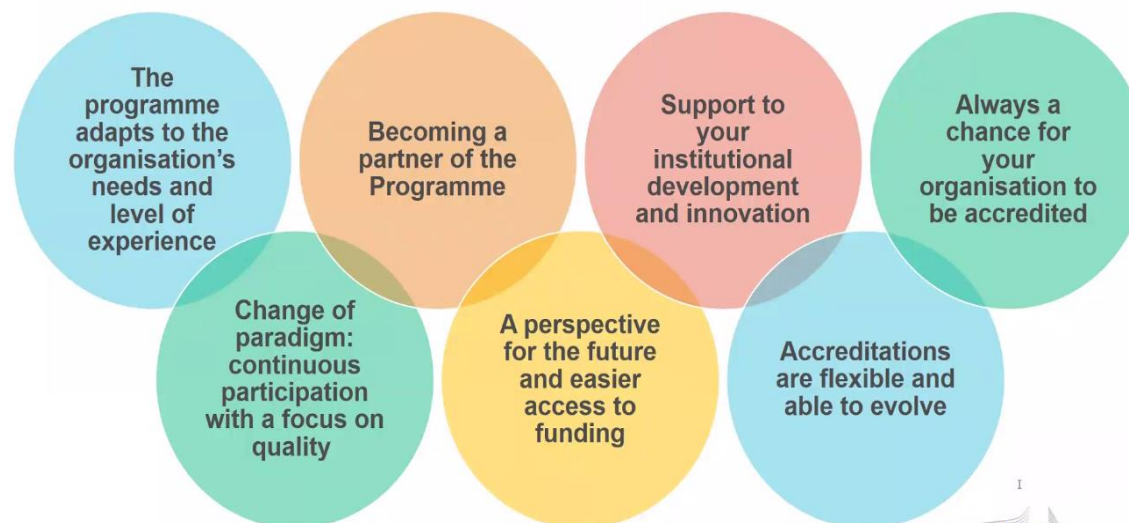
The programme adapts to the organisation's needs and level of experience

Becoming a partner of the Programme

Support to your institutional development and innovation

Always a chance for your organisation to be accredited

Change of paradigm: continuous participation with a focus on quality

A perspective for the future and easier access to funding

Accreditations are flexible and able to evolve